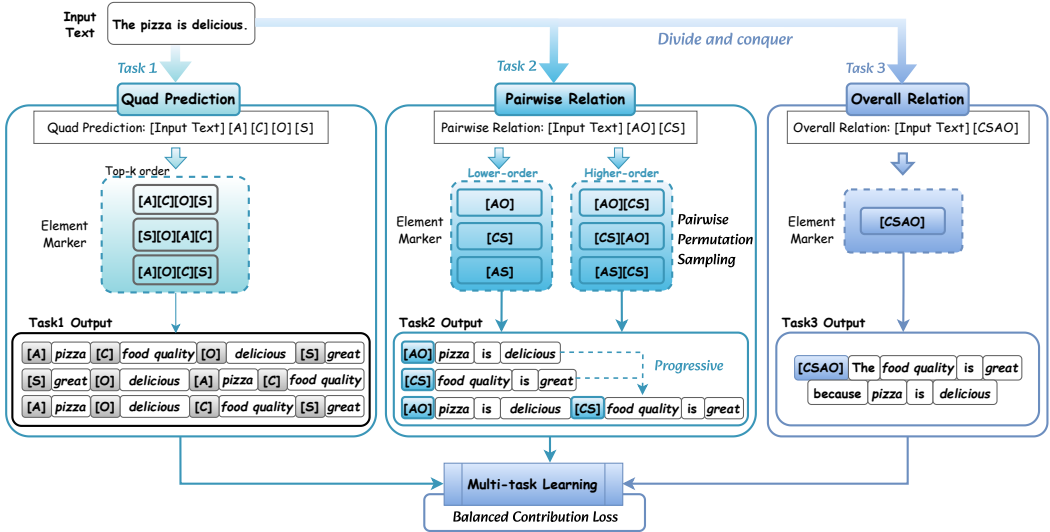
Input Text

The pizza is delicious.

Divide and conquer

Task 1

Quad Prediction

Quad Prediction: [Input Text] [A] [C] [O] [S]

Top-k order

Element Marker

[A][C][O][S]

[S][O][A][C]

[A][O][C][S]

Task1 Output

[A] pizza [C] food quality [O] delicious [S] great

[S] great [O] delicious [A] pizza [C] food quality

[A] pizza [O] delicious [C] food quality [S] great

Task 2

Pairwise Relation

Pairwise Relation: [Input Text] [AO] [CS]

Lower-order

Higher-order

Element Marker

[AO]

[CS]

[AS]

[AO][CS]

[CS][AO]

[AS][CS]

Pairwise Permutation Sampling

Task2 Output

[AO] pizza is delicious

[CS] food quality is great

Progressive

[AO] pizza is delicious [CS] food quality is great

Task 3

Overall Relation

Overall Relation: [Input Text] [CSAO]

Element Marker

[CSAO]

Task3 Output

[CSAO] The food quality is great because pizza is delicious

Multi-task Learning

Balanced Contribution Loss